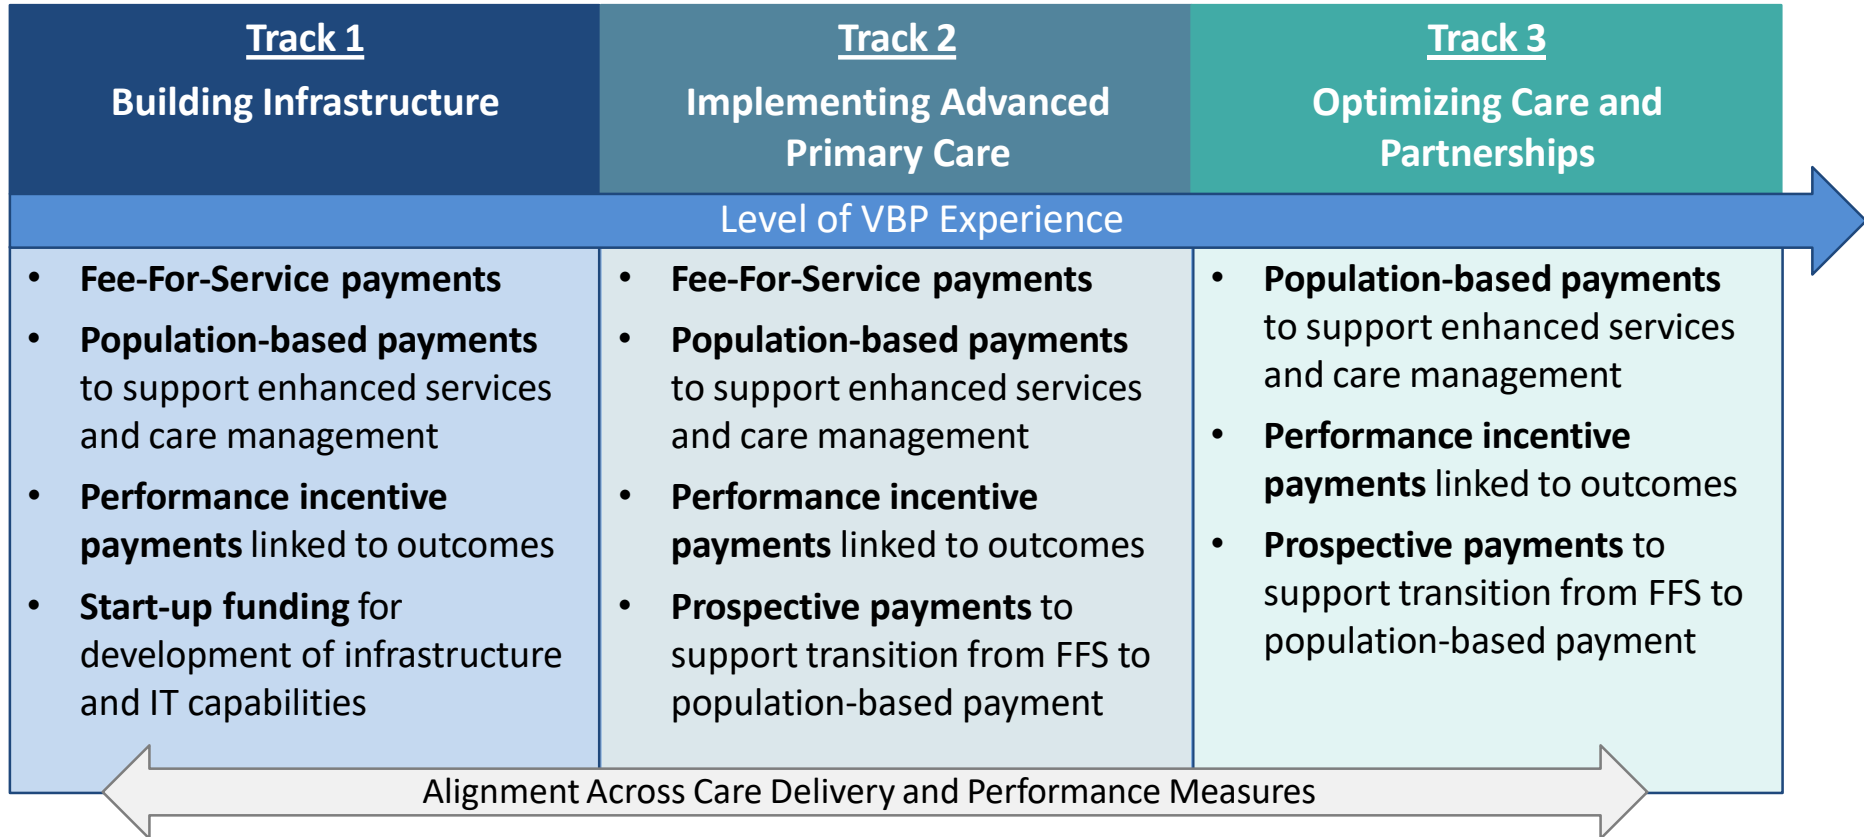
| Track 1<br>Building Infrastructure | Track 2<br>Implementing Advanced Primary Care | Track 3<br>Optimizing Care and Partnerships |
|---|---|---|
| • Fee-For-Service payments<br>• Population-based payments to support enhanced services and care management<br>• Performance incentive payments linked to outcomes<br>• Start-up funding for development of infrastructure and IT capabilities | • Fee-For-Service payments<br>• Population-based payments to support enhanced services and care management<br>• Performance incentive payments linked to outcomes<br>• Prospective payments to support transition from FFS to population-based payment | • Population-based payments to support enhanced services and care management<br>• Performance incentive payments linked to outcomes<br>• Prospective payments to support transition from FFS to population-based payment |

Level of VBP Experience

Alignment Across Care Delivery and Performance Measures